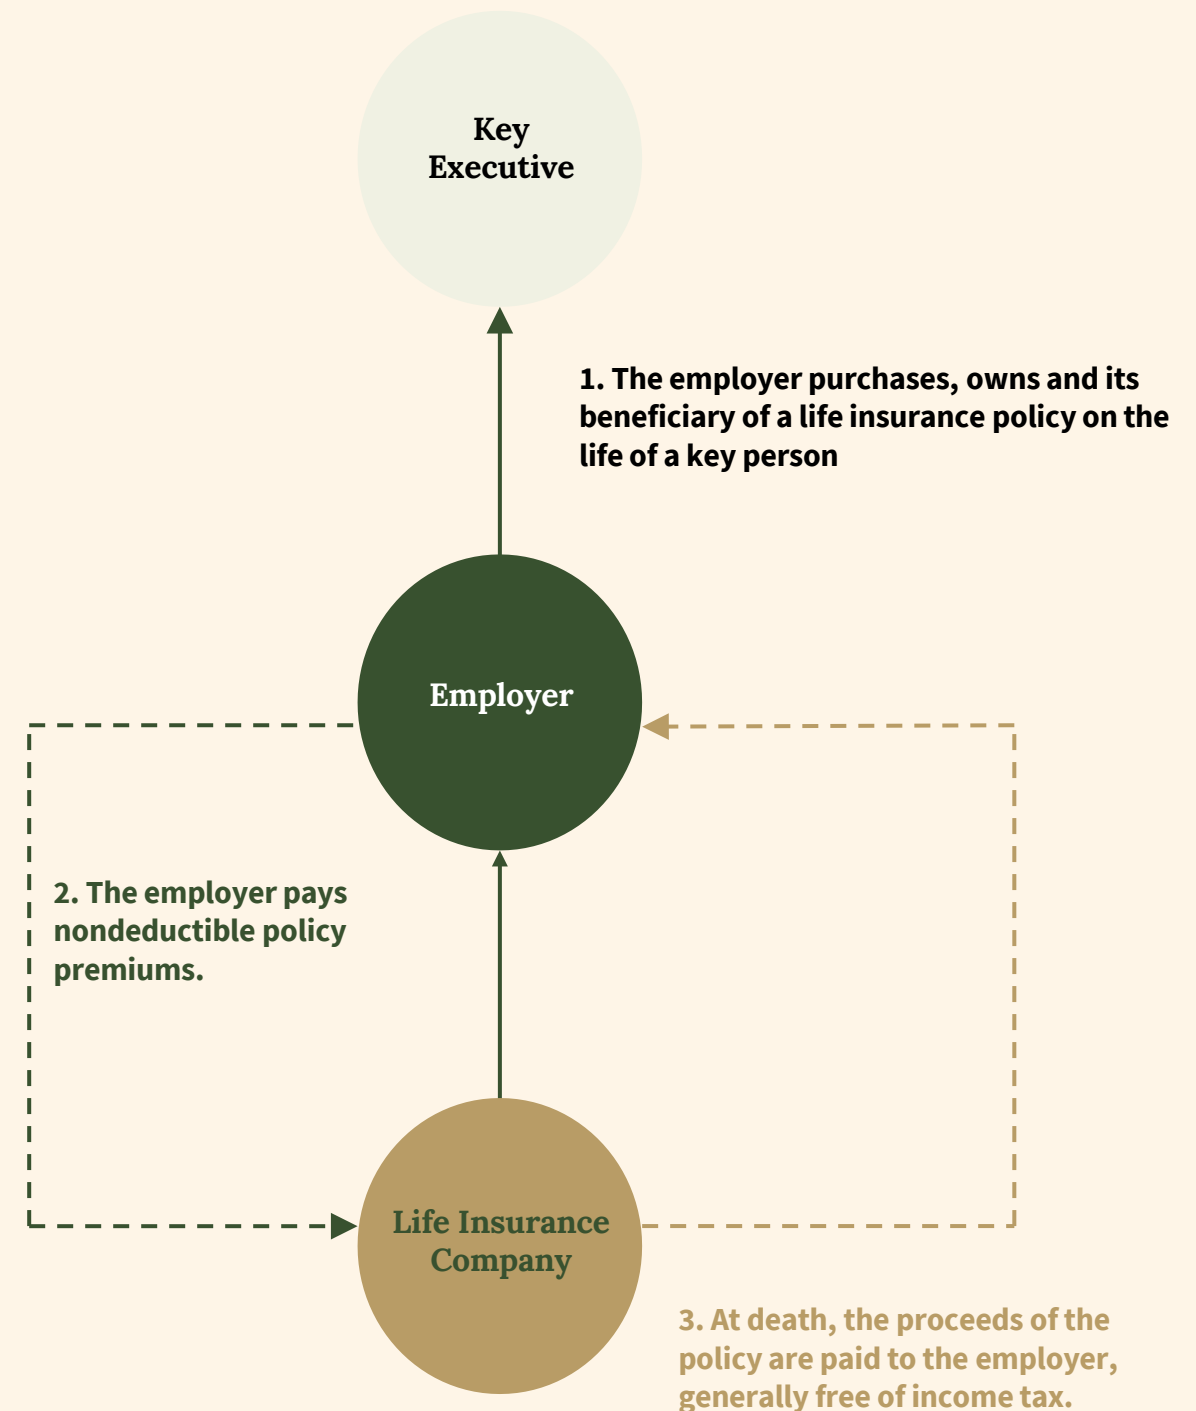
Key Executive

1. The employer purchases, owns and its beneficiary of a life insurance policy on the life of a key person

Employer

2. The employer pays nondeductible policy premiums.

Life Insurance Company

3. At death, the proceeds of the policy are paid to the employer, generally free of income tax.